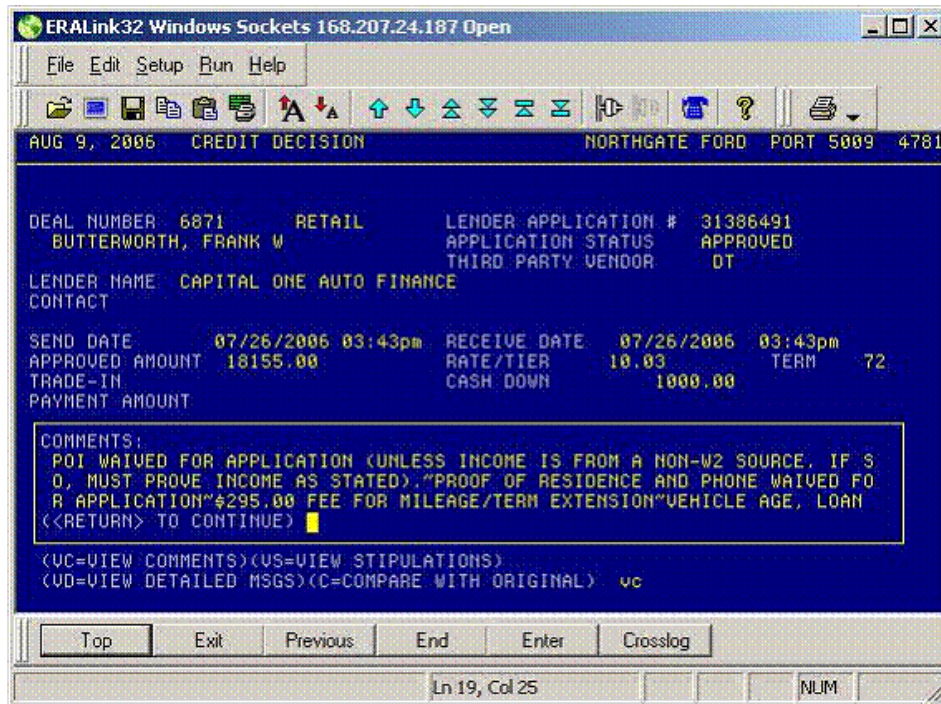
ERALink32 Windows Sockets 168.207.24.187 Open

File Edit Setup Run Help

AUG 9, 2006 CREDIT DECISION NORTHGATE FORD PORT 5009 4781

DEAL NUMBER 6871 RETAIL LENDER APPLICATION # 31386491
BUTTERWORTH, FRANK W APPLICATION STATUS APPROVED
THIRD PARTY VENDOR DT
LENDER NAME CAPITAL ONE AUTO FINANCE
CONTACT

SEND DATE 07/26/2006 03:43pm RECEIVE DATE 07/26/2006 03:43pm
APPROVED AMOUNT 18155.00 RATE/TIER 10.03 TERM 72
TRADE-IN CASH DOWN 1000.00
PAYMENT AMOUNT

COMMENTS:
POI WAIVED FOR APPLICATION (UNLESS INCOME IS FROM A NON-W2 SOURCE. IF S
O, MUST PROVE INCOME AS STATED).~PROOF OF RESIDENCE AND PHONE WAIVED FO
R APPLICATION~$295.00 FEE FOR MILEAGE/TERM EXTENSION~VEHICLE AGE, LOAN
(<RETURN> TO CONTINUE)

(VC=VIEW COMMENTS)(VS=VIEW STIPULATIONS)
(VD=VIEW DETAILED MSGS)(C=COMPARE WITH ORIGINAL) vc

Top Exit Previous End Enter Crosslog

Ln 19, Col 25 NUM